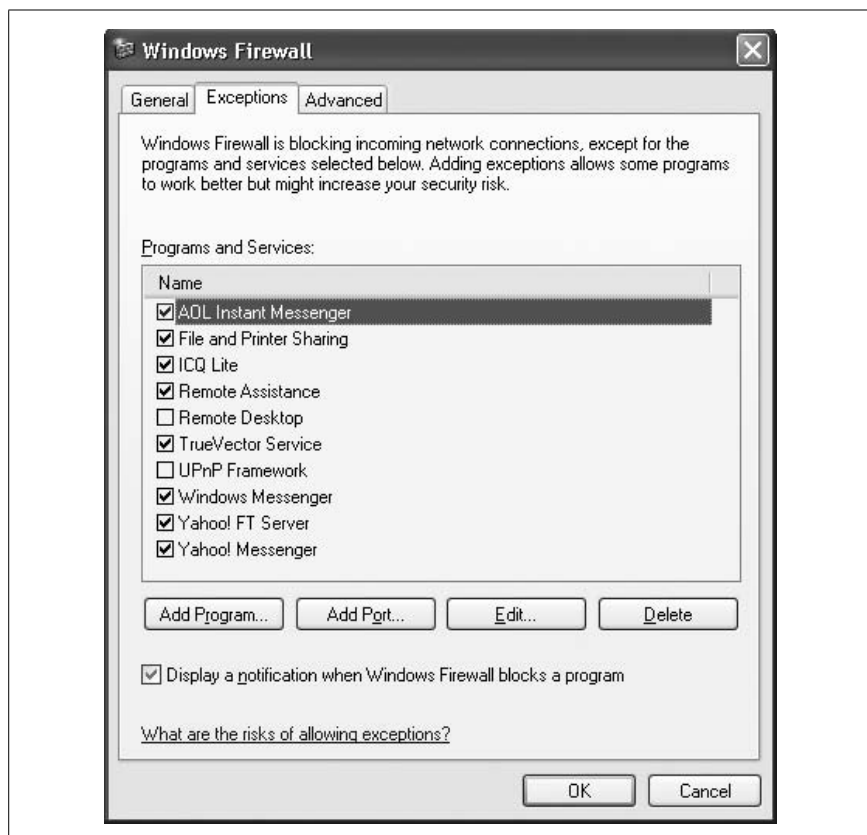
Windows Firewall

General | Exceptions | Advanced

Windows Firewall is blocking incoming network connections, except for the programs and services selected below. Adding exceptions allows some programs to work better but might increase your security risk.

Programs and Services:

Name

☑ AOL Instant Messenger
☑ File and Printer Sharing
☑ ICQ Lite
☑ Remote Assistance
☐ Remote Desktop
☑ TrueVector Service
☐ UPnP Framework
☑ Windows Messenger
☑ Yahoo! FT Server
☑ Yahoo! Messenger

Add Program... | Add Port... | Edit... | Delete

☑ Display a notification when Windows Firewall blocks a program

What are the risks of allowing exceptions?

OK | Cancel